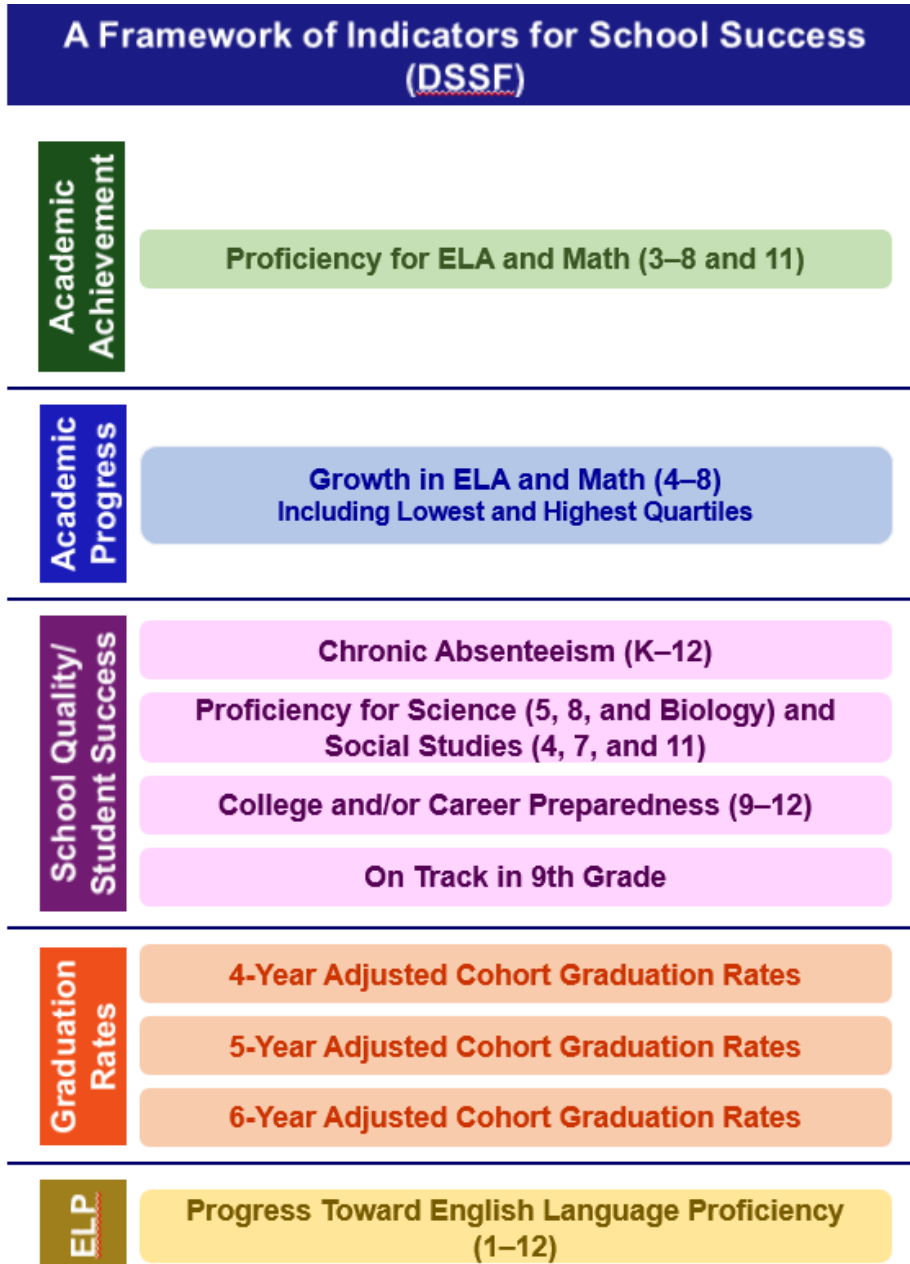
A Framework of Indicators for School Success (DSSF)

Academic Achievement

Proficiency for ELA and Math (3–8 and 11)

Academic Progress

Growth in ELA and Math (4–8)
Including Lowest and Highest Quartiles

School Quality/ Student Success

Chronic Absenteeism (K–12)

Proficiency for Science (5, 8, and Biology) and Social Studies (4, 7, and 11)

College and/or Career Preparedness (9–12)

On Track in 9th Grade

Graduation Rates

4-Year Adjusted Cohort Graduation Rates

5-Year Adjusted Cohort Graduation Rates

6-Year Adjusted Cohort Graduation Rates

ELP

Progress Toward English Language Proficiency (1–12)